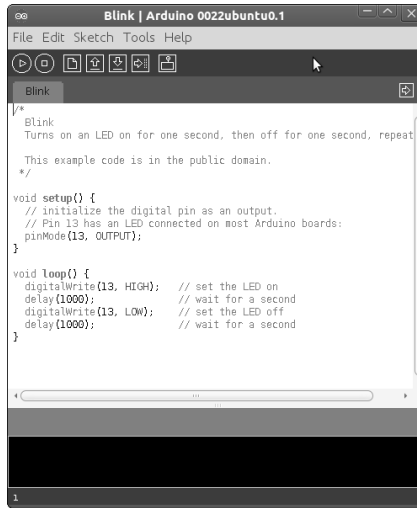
Blink | Arduino 0022ubuntu0.1

File Edit Sketch Tools Help

Blink

/*
  Blink
  Turns on an LED on for one second, then off for one second, repeat

  This example code is in the public domain.
 */

void setup() {
  // initialize the digital pin as an output.
  // Pin 13 has an LED connected on most Arduino boards:
  pinMode(13, OUTPUT);
}

void loop() {
  digitalWrite(13, HIGH);   // set the LED on
  delay(1000);              // wait for a second
  digitalWrite(13, LOW);    // set the LED off
  delay(1000);              // wait for a second
}

1